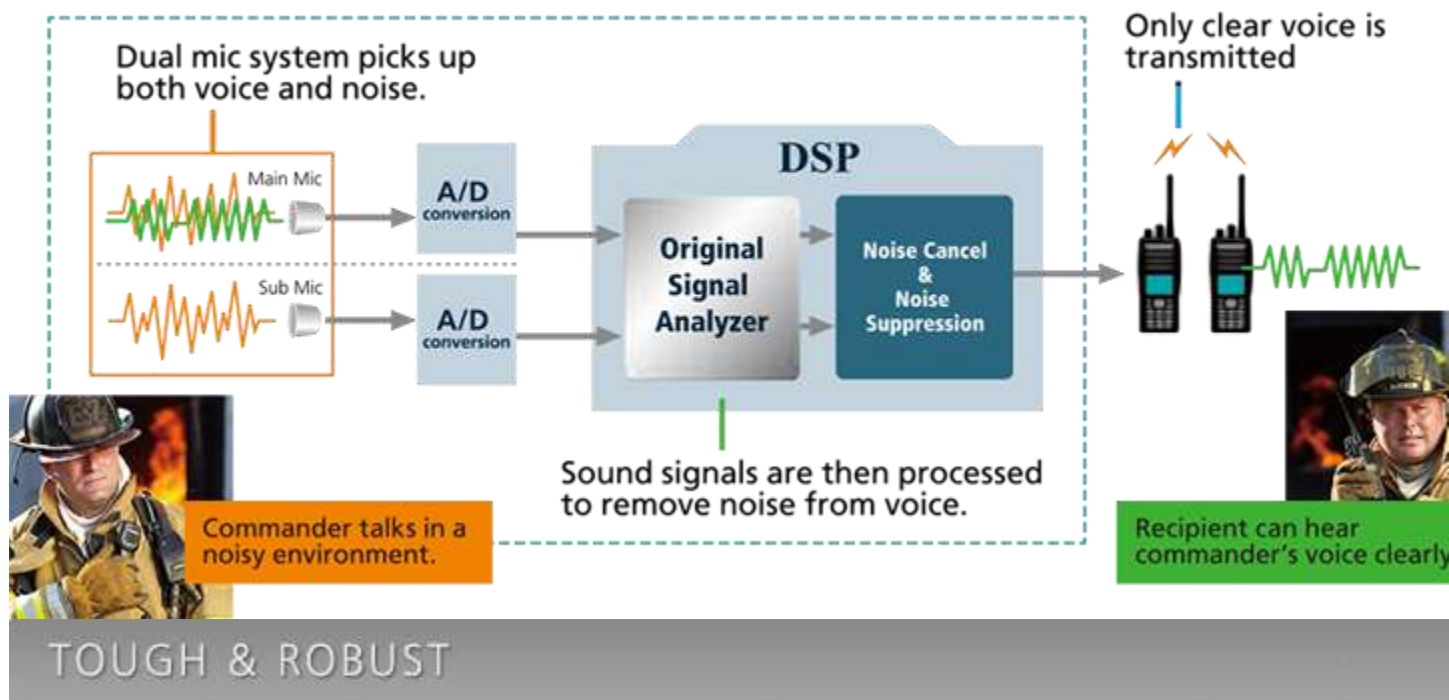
Dual mic system picks up both voice and noise.

Main Mic

Sub Mic

A/D conversion

A/D conversion

DSP

Original Signal Analyzer

Noise Cancel & Noise Suppression

Only clear voice is transmitted

Sound signals are then processed to remove noise from voice.

Commander talks in a noisy environment.

Recipient can hear commander's voice clearly

TOUGH & ROBUST